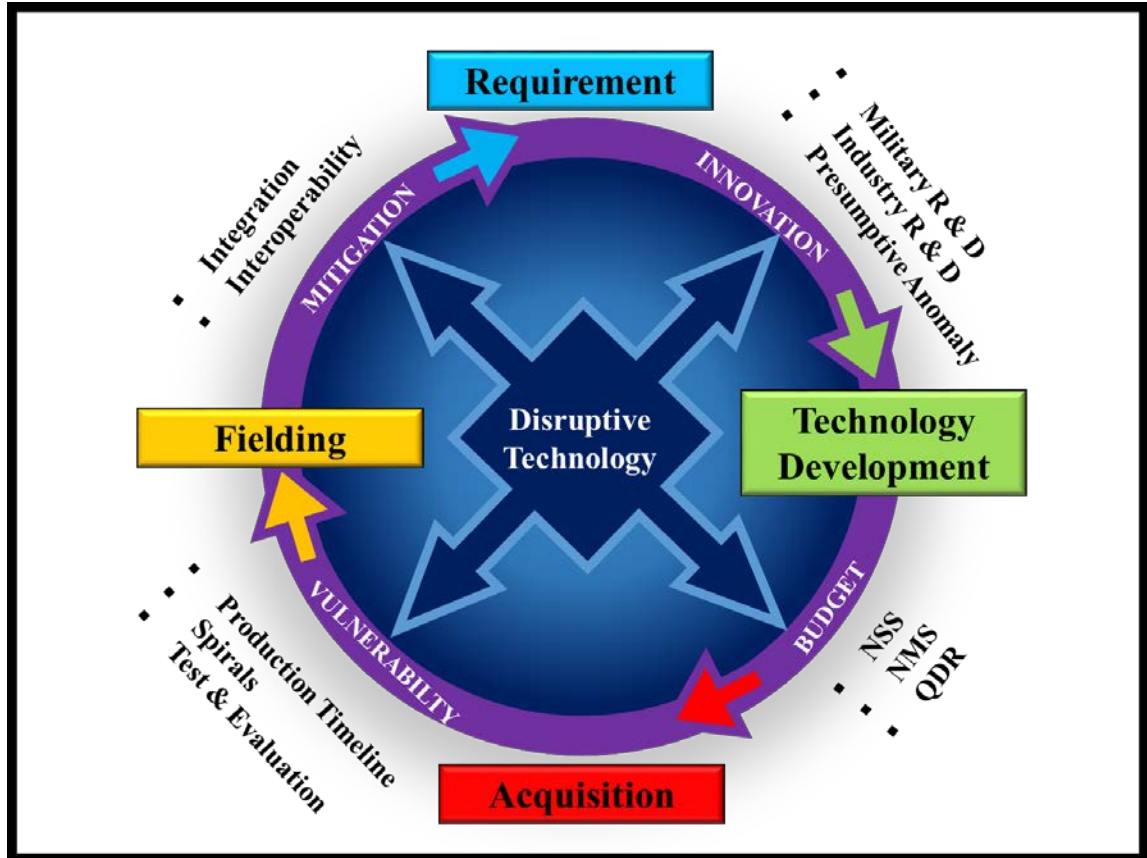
Requirement

INNOVATION

• Military R & D
• Industry R & D
• Presumptive Anomaly

Technology Development

BUDGET

• NSS
• NMS
• QDR

Acquisition

VULNERABILTY

• Production Timeline
• Spirals
• Test & Evaluation

Fielding

MITIGATION

• Integration
• Interoperability

Disruptive Technology